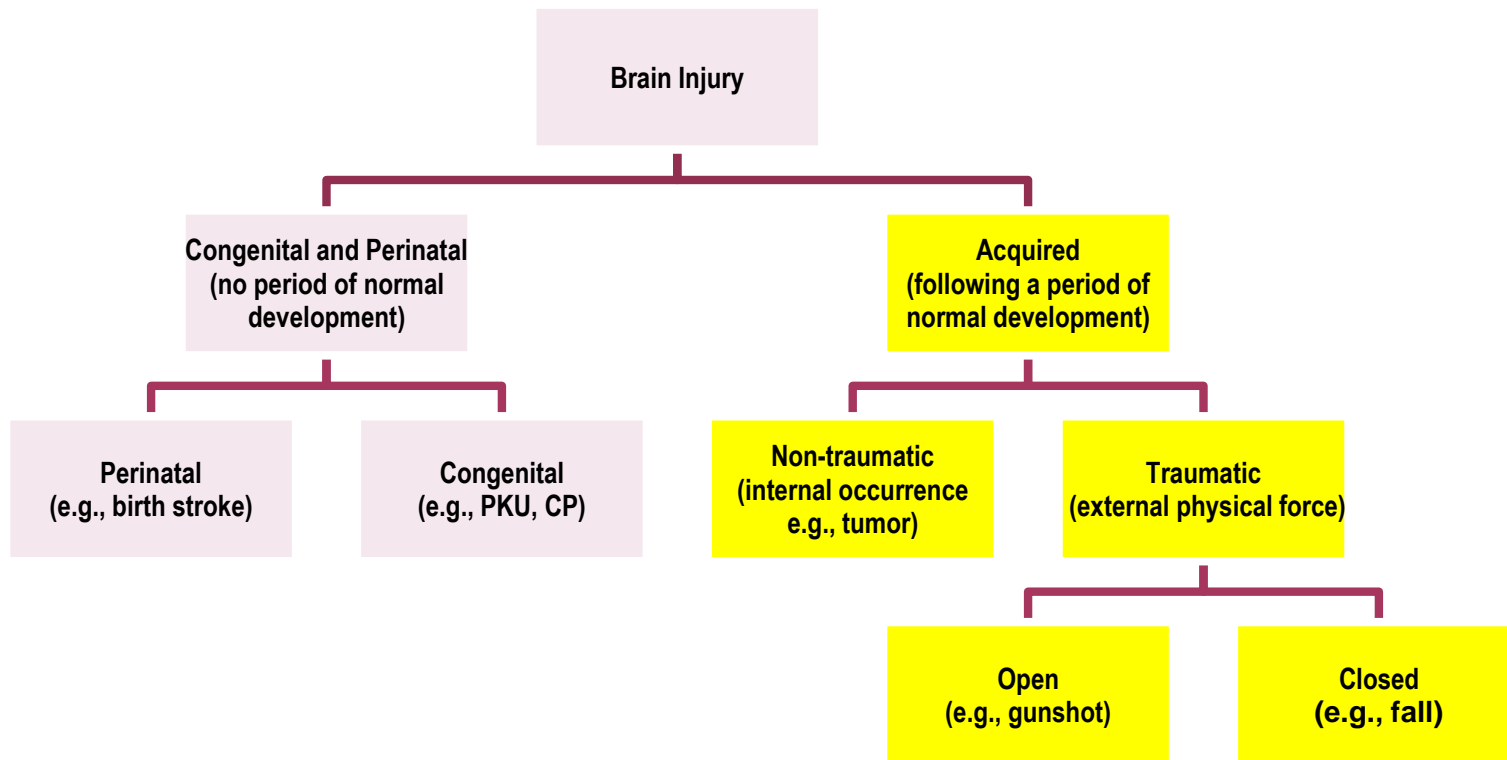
Brain Injury

Congenital and Perinatal (no period of normal development)

Acquired (following a period of normal development)

Perinatal (e.g., birth stroke)

Congenital (e.g., PKU, CP)

Non-traumatic (internal occurrence e.g., tumor)

Traumatic (external physical force)

Open (e.g., gunshot)

Closed (e.g., fall)